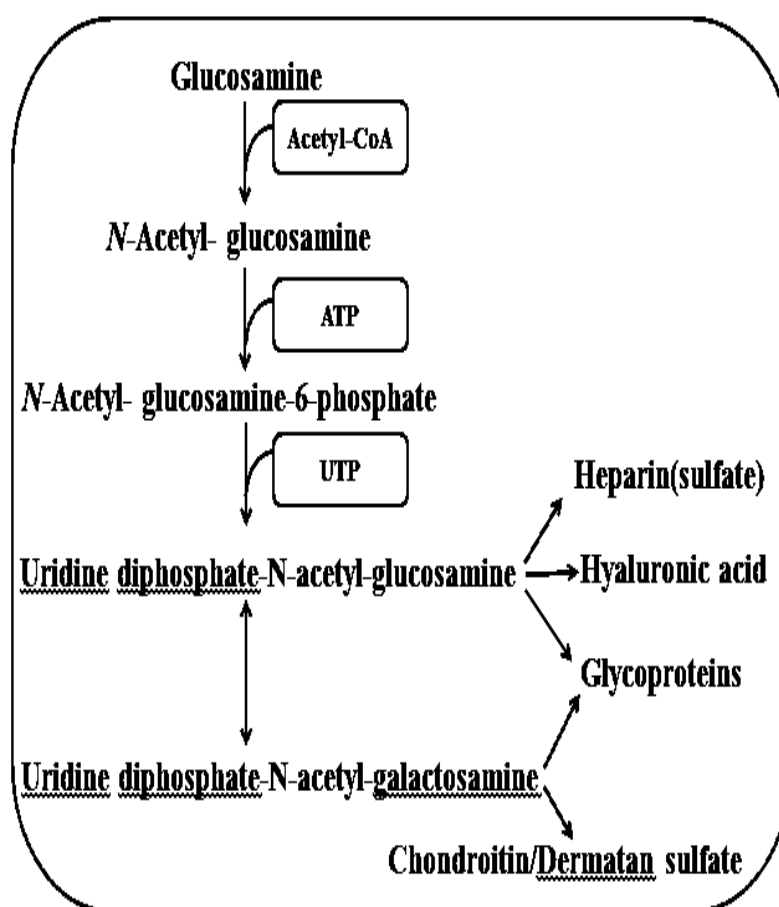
Glucosamine

Acetyl-CoA

N-Acetyl- glucosamine

ATP

N-Acetyl- glucosamine-6-phosphate

UTP

Heparin(sulfate)

Uridine diphosphate-N-acetyl-glucosamine

Hyaluronic acid

Glycoproteins

Uridine diphosphate-N-acetyl-galactosamine

Chondroitin/Dermatan sulfate